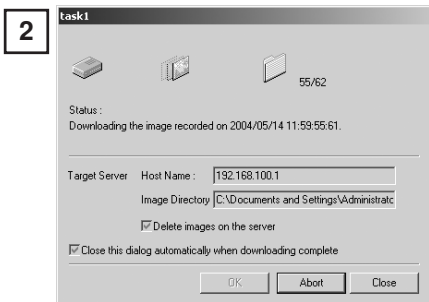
2

task1

55/62

Status :
Downloading the image recorded on 2004/05/14 11:59:55:61.

Target Server Host Name : 192.168.100.1

Image Directory C:\Documents and Settings\Administratc

Delete images on the server

Close this dialog automatically when downloading complete

OK Abort Close